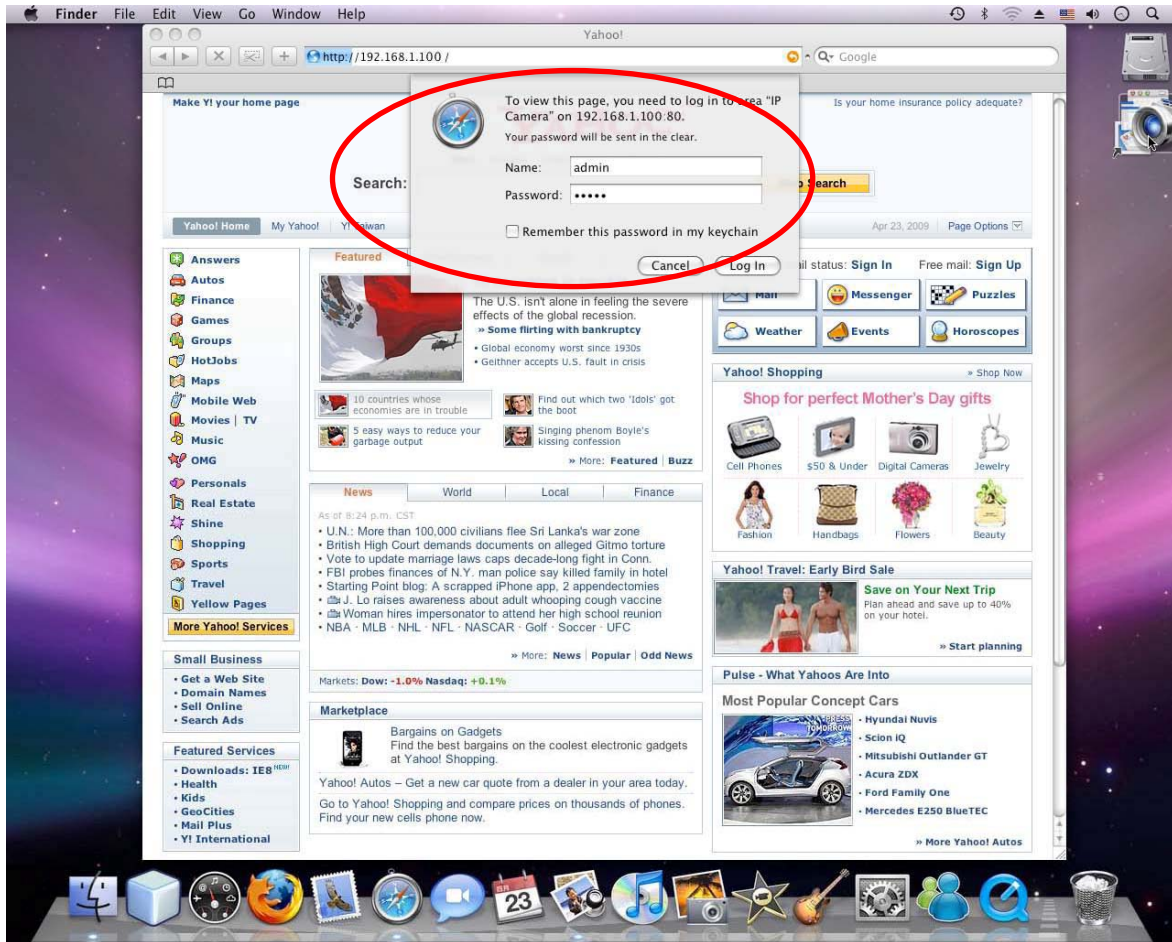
Finder File Edit View Go Window Help

Yahoo!

http://192.168.1.100/

Google

Make Y! your home page

Is your home insurance policy adequate?

To view this page, you need to log in to area "IP Camera" on 192.168.1.100:80.

Your password will be sent in the clear.

Name: admin

Password: •••••

Remember this password in my keychain

Cancel Log In

Search:

Search

Yahoo! Home My Yahoo! Y! Taiwan

Apr 23, 2009 Page Options

Answers
Autos
Finance
Games
Groups
HotJobs
Maps
Mobile Web
Movies | TV
Music
OMG
Personals
Real Estate
Shine
Shopping
Sports
Travel
Yellow Pages
More Yahoo! Services

Small Business
• Get a Web Site
• Domain Names
• Sell Online
• Search Ads

Featured Services
• Downloads: IE8 NEW!
• Health
• Kids
• GeoCities
• Mail Plus
• Y! International

Featured

The U.S. isn't alone in feeling the severe effects of the global recession.
» Some flirting with bankruptcy
• Global economy worst since 1930s
• Geithner accepts U.S. fault in crisis

10 countries whose economies are in trouble
Find out which two 'Idols' got the boot
5 easy ways to reduce your garbage output
Singing phenom Boyle's kissing confession

» More: Featured | Buzz

News World Local Finance

As of 8:24 p.m. CST
• U.N.: More than 100,000 civilians flee Sri Lanka's war zone
• British High Court demands documents on alleged Gitmo torture
• Vote to update marriage laws caps decade-long fight in Conn.
• FBI probes finances of N.Y. man police say killed family in hotel
• Starting Point blog: A scrapped iPhone app, 2 appendectomies
• J. Lo raises awareness about adult whooping cough vaccine
• Woman hires impersonator to attend her high school reunion
• NBA · MLB · NHL · NFL · NASCAR · Golf · Soccer · UFC

» More: News | Popular | Odd News

Markets: Dow: -1.0% Nasdaq: +0.1%

Marketplace

Bargains on Gadgets
Find the best bargains on the coolest electronic gadgets at Yahoo! Shopping.

Yahoo! Autos – Get a new car quote from a dealer in your area today.

Go to Yahoo! Shopping and compare prices on thousands of phones. Find your new cells phone now.

ail status: Sign In Free mail: Sign Up

Mail Messenger Puzzles
Weather Events Horoscopes

Yahoo! Shopping » Shop Now

Shop for perfect Mother's Day gifts

Cell Phones $50 & Under Digital Cameras Jewelry
Fashion Handbags Flowers Beauty

Yahoo! Travel: Early Bird Sale

Save on Your Next Trip
Plan ahead and save up to 40% on your hotel.

» Start planning

Pulse - What Yahoos Are Into

Most Popular Concept Cars
• Hyundai Nuvis
• Scion iQ
• Mitsubishi Outlander GT
• Acura ZDX
• Ford Family One
• Mercedes E250 BlueTEC

» More Yahoo! Autos

23